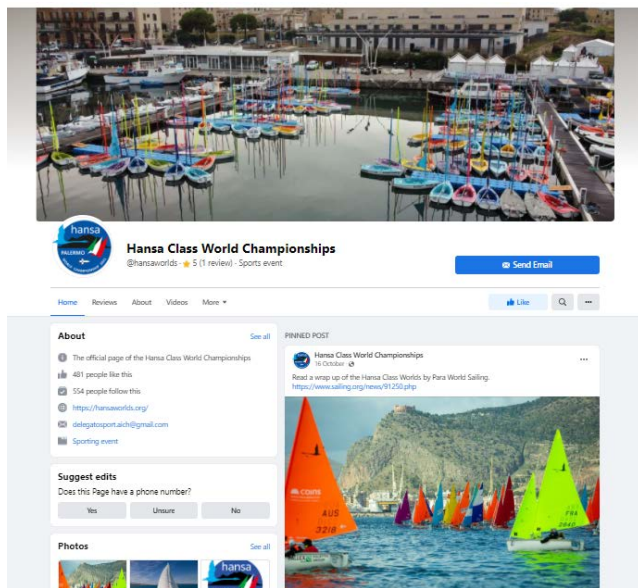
hansa
PALERMO

Hansa Class World Championships

@hansaworlds · ★ 5 (1 review) · Sports event

Send Email

Home Reviews About Videos More ▾

Like

About

See all

The official page of the Hansa Class World Championships

481 people like this

554 people follow this

https://hansaworlds.org/

delegatosport.aich@gmail.com

Sporting event

Suggest edits

Does this Page have a phone number?

Yes Unsure No

Photos

See all

PINNED POST

Hansa Class World Championships

16 October ·

Read a wrap up of the Hansa Class Worlds by Para World Sailing.

https://www.sailing.org/news/91250.php

AUS 3218